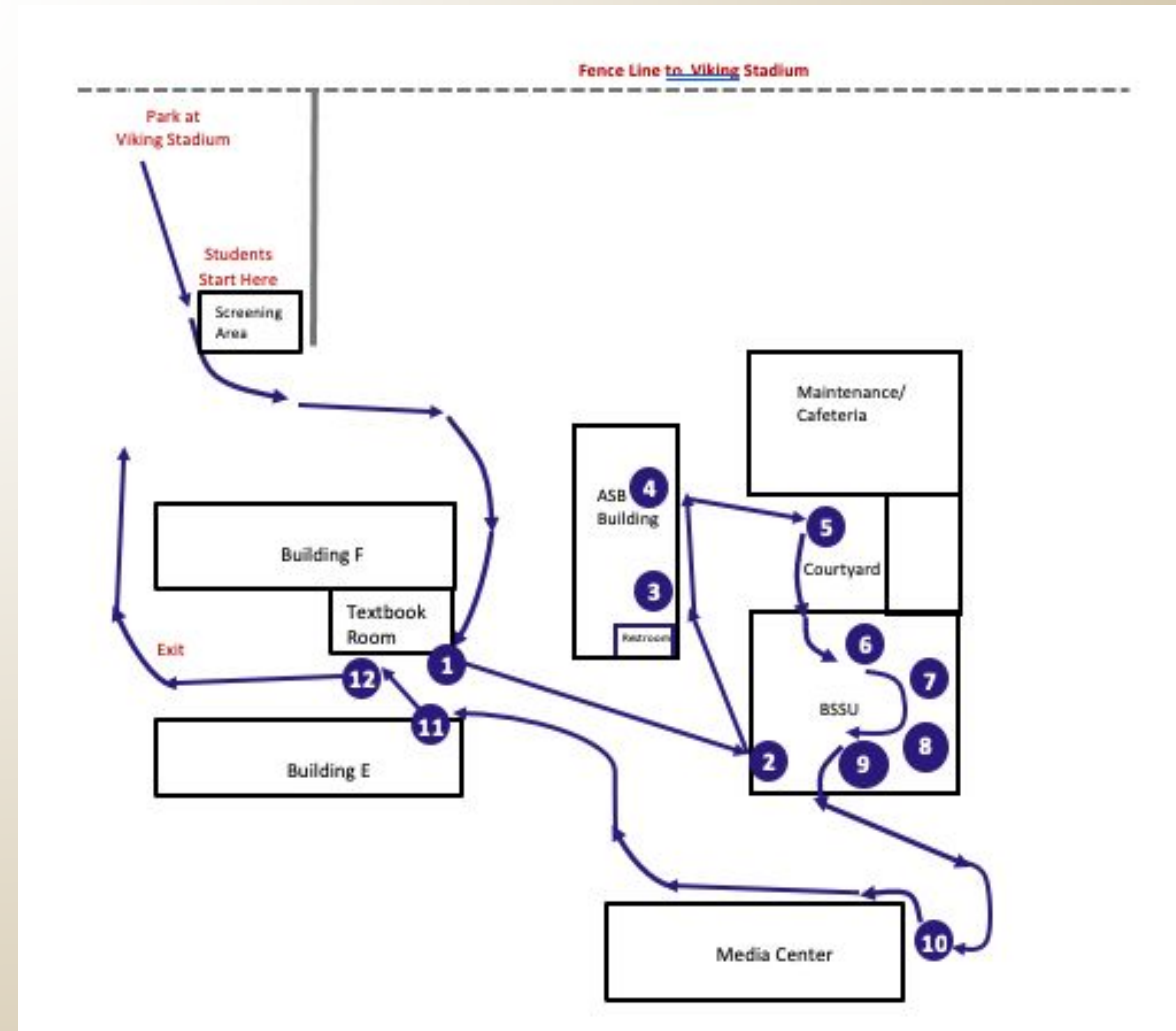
Fence Line to Viking Stadium

Park at Viking Stadium

Students Start Here

Screening Area

Maintenance/ Cafeteria

ASB Building

4

5

Building F

Courtyard

3

Textbook Room

Restroom

6

Exit

1

7

12

BSSU

11

8

2

9

Building E

10

Media Center